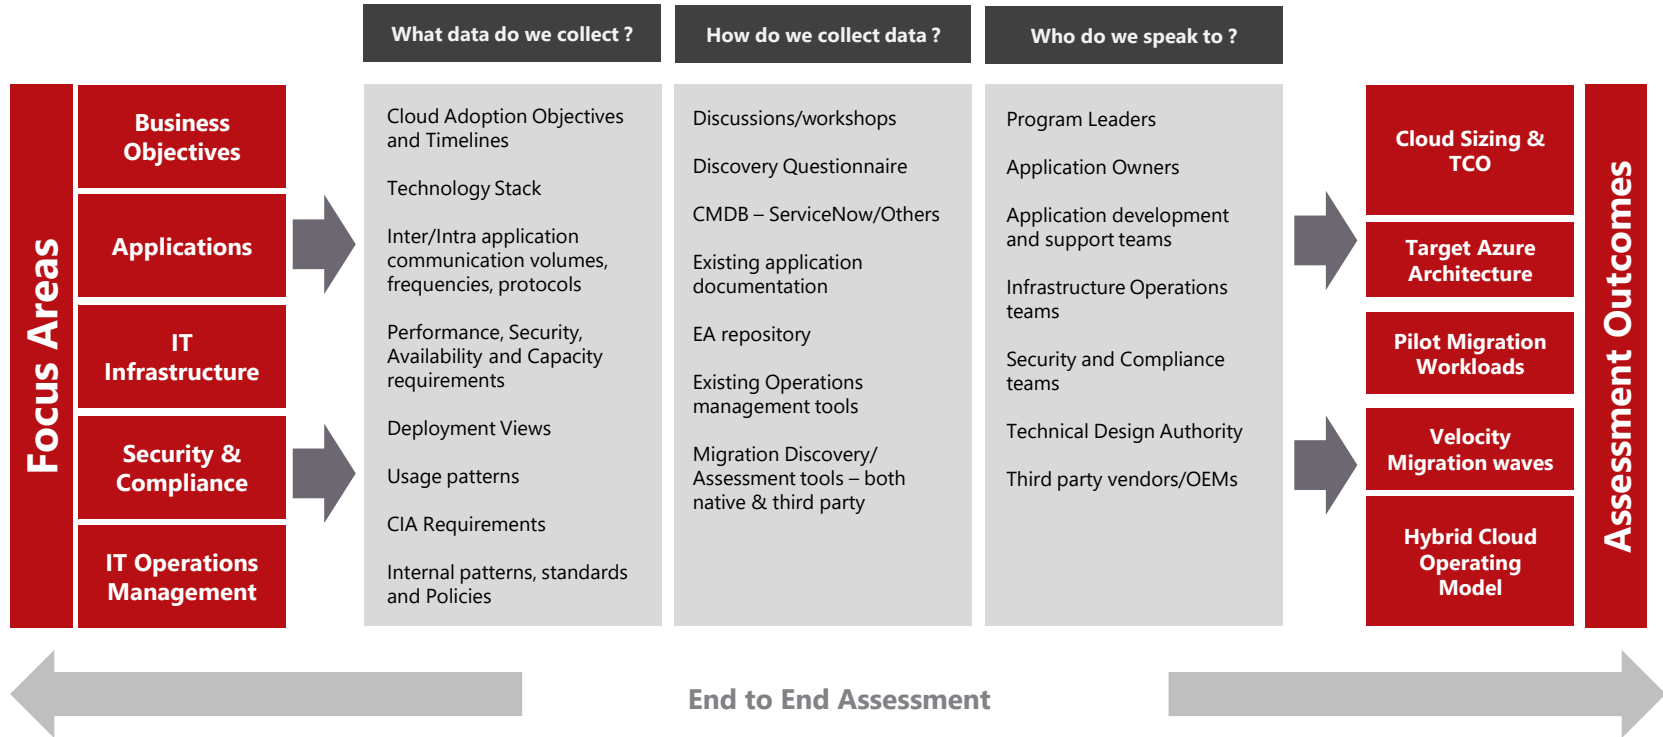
Focus Areas

Business Objectives

Applications

IT Infrastructure

Security & Compliance

IT Operations Management

What data do we collect ?

Cloud Adoption Objectives and Timelines

Technology Stack

Inter/Intra application communication volumes, frequencies, protocols

Performance, Security, Availability and Capacity requirements

Deployment Views

Usage patterns

CIA Requirements

Internal patterns, standards and Policies

How do we collect data ?

Discussions/workshops

Discovery Questionnaire

CMDB – ServiceNow/Others

Existing application documentation

EA repository

Existing Operations management tools

Migration Discovery/ Assessment tools – both native & third party

Who do we speak to ?

Program Leaders

Application Owners

Application development and support teams

Infrastructure Operations teams

Security and Compliance teams

Technical Design Authority

Third party vendors/OEMs

Cloud Sizing & TCO

Target Azure Architecture

Pilot Migration Workloads

Velocity Migration waves

Hybrid Cloud Operating Model

Assessment Outcomes

End to End Assessment